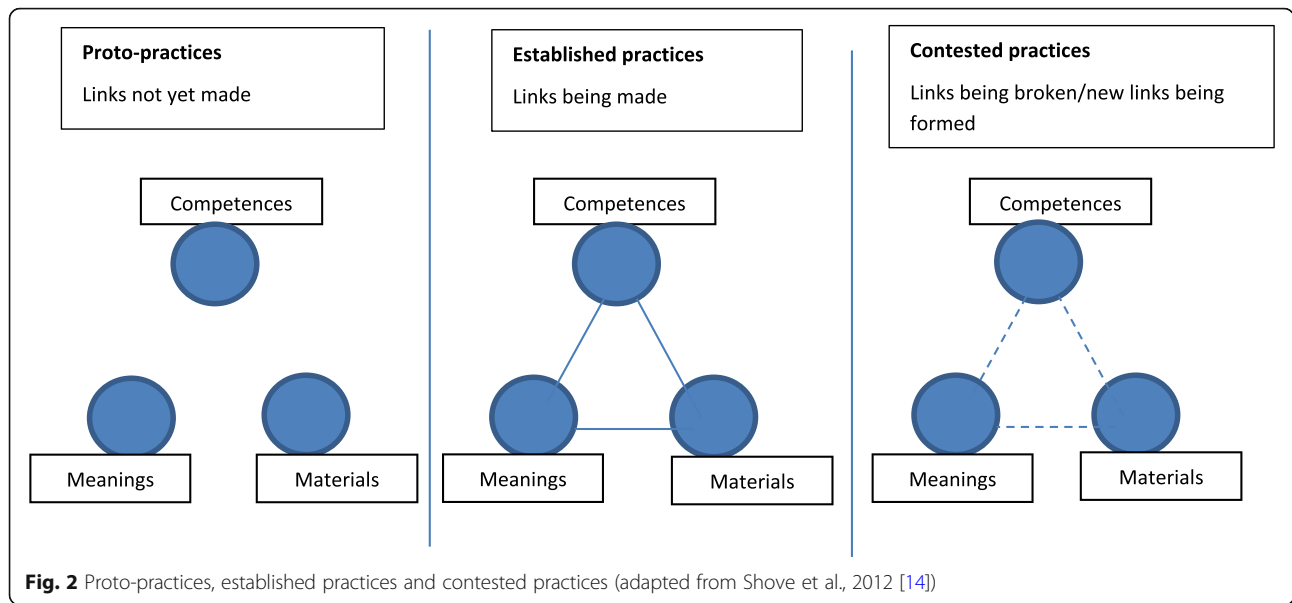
**Proto-practices**
Links not yet made

Competences

Meanings

Materials

**Established practices**
Links being made

Competences

Meanings

Materials

**Contested practices**
Links being broken/new links being formed

Competences

Meanings

Materials

**Fig. 2** Proto-practices, established practices and contested practices (adapted from Shove et al., 2012 [14])